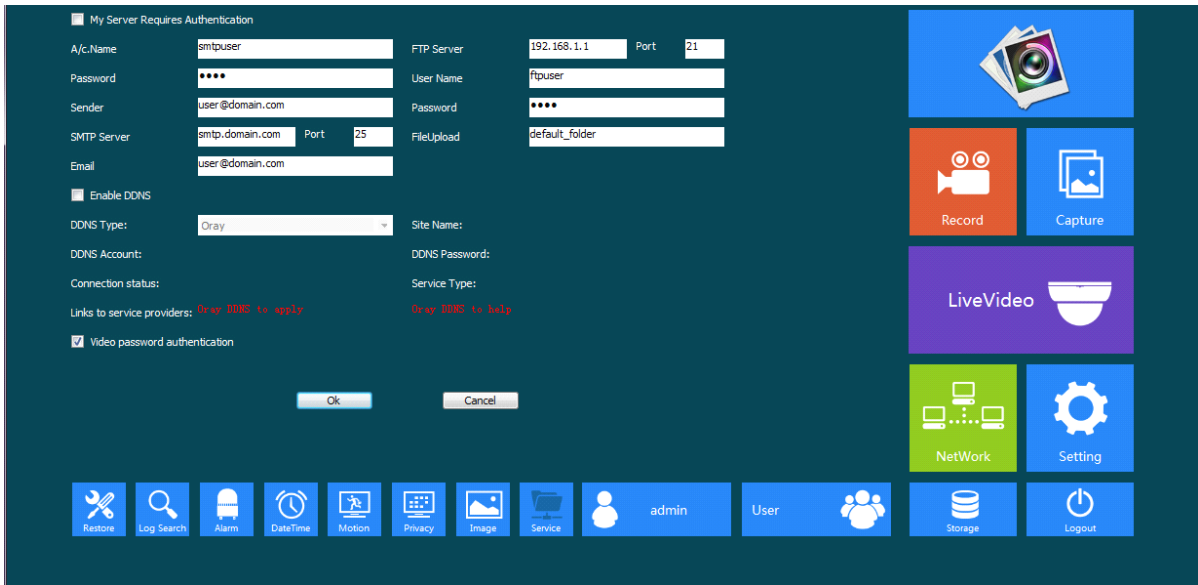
My Server Requires Authentication

A/c.Name smtpuser
Password ••••
Sender user@domain.com
SMTP Server smtp.domain.com Port 25
Email user@domain.com

FTP Server 192.168.1.1 Port 21
User Name ftpuser
Password ••••
FileUpload default_folder

Enable DDNS

DDNS Type: Oray
Site Name:
DDNS Account:
DDNS Password:
Connection status:
Service Type:
Links to service providers: Oray DDNS to apply
Oray DDNS to help

Video password authentication

Ok Cancel

Record
Capture
LiveVideo
NetWork
Setting

Restore Log Search Alarm DateTime Motion Privacy Image Service admin User Storage Logout